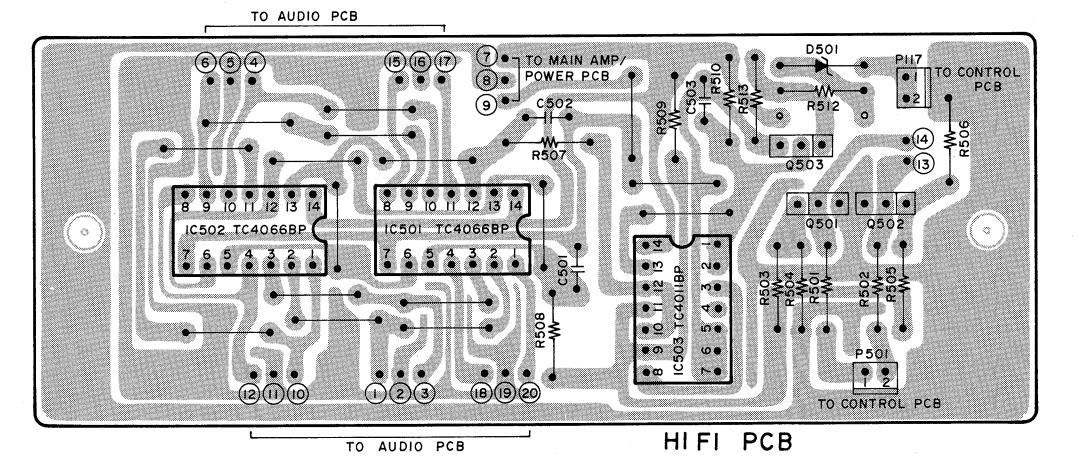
TO AUDIO PCB

6 5 4

15 16 17

7 TO MAIN AMP/
8 POWER PCB
9

D501

P117

1 TO CONTROL
2 PCB

R510

C503

R509

R513

R512

C502

R507

R506

14

13

Q503

8 9 10 11 12 13 14

IC502 TC4066BP

7 6 5 4 3 2 1

8 9 10 11 12 13 14

IC501 TC4066BP

7 6 5 4 3 2 1

C501

R508

14 13 12 11 10 9 8

IC503 TC4011BP

1 2 3 4 5 6 7

Q501

Q502

R503

R504

R501

R502

R505

P501

1 2

TO CONTROL PCB

12 11 10

1 2 3

18 19 20

TO AUDIO PCB

HI FI PCB